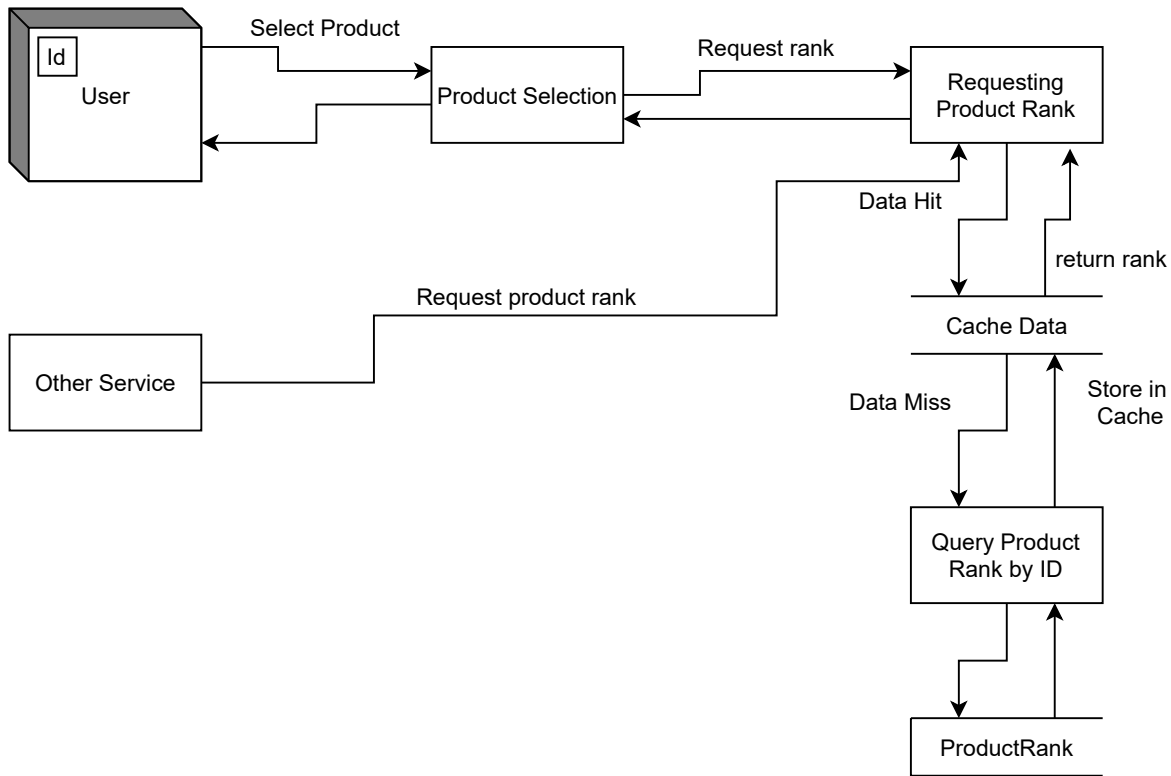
Id
User

Select Product

Product Selection

Request rank

Requesting Product Rank

Data Hit

return rank

Request product rank

Other Service

Cache Data

Data Miss

Store in Cache

Query Product Rank by ID

ProductRank